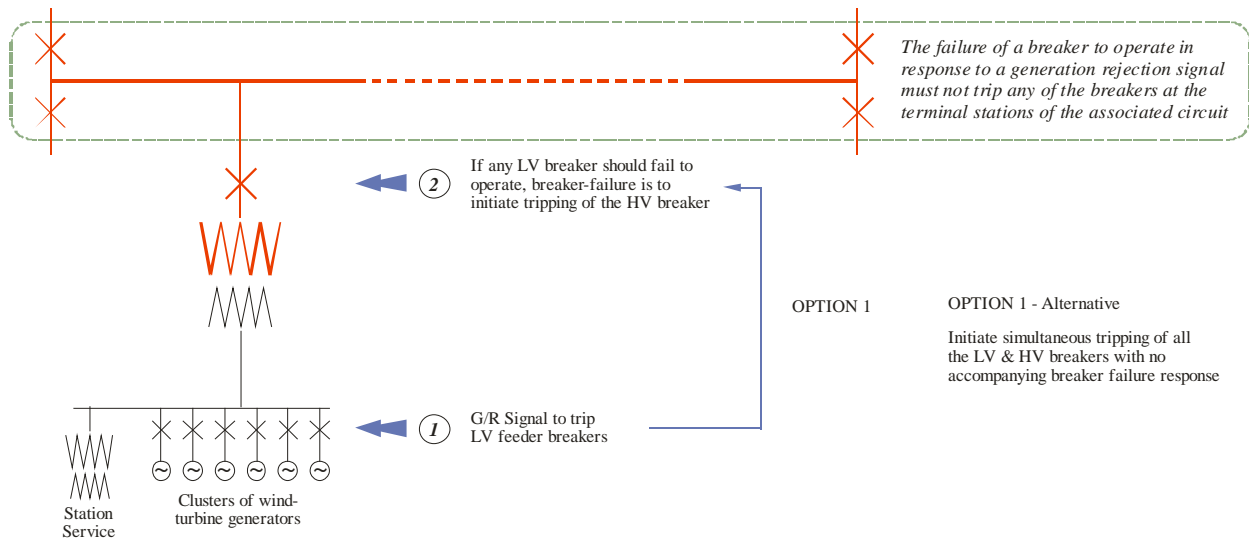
The failure of a breaker to operate in response to a generation rejection signal must not trip any of the breakers at the terminal stations of the associated circuit

2

If any LV breaker should fail to operate, breaker-failure is to initiate tripping of the HV breaker

OPTION 1

OPTION 1 - Alternative

Initiate simultaneous tripping of all the LV & HV breakers with no accompanying breaker failure response

1

G/R Signal to trip LV feeder breakers

Station Service

Clusters of wind-turbine generators